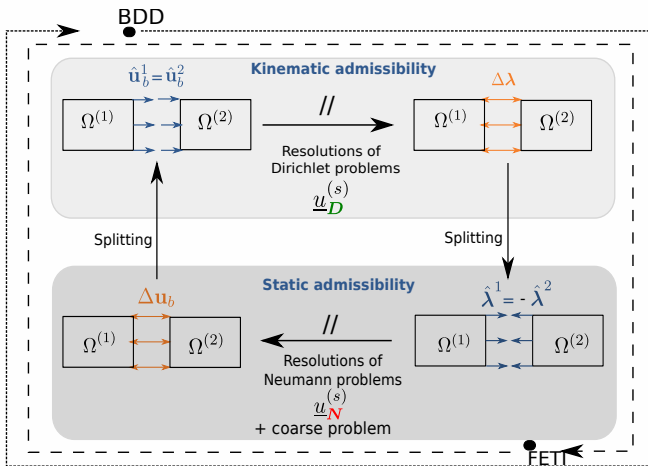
BDD

Kinematic admissibility

$\hat{\mathbf{u}}_b^1 = \hat{\mathbf{u}}_b^2$

$\Omega^{(1)}$ $\Omega^{(2)}$

//

Resolutions of Dirichlet problems

$\underline{u}_{\boldsymbol{D}}^{(s)}$

$\Delta\boldsymbol{\lambda}$

$\Omega^{(1)}$ $\Omega^{(2)}$

Splitting

Splitting

Static admissibility

$\Delta\mathbf{u}_b$

$\Omega^{(1)}$ $\Omega^{(2)}$

//

Resolutions of Neumann problems

$\underline{u}_{\boldsymbol{N}}^{(s)}$

+ coarse problem

$\hat{\boldsymbol{\lambda}}^1 = - \hat{\boldsymbol{\lambda}}^2$

$\Omega^{(1)}$ $\Omega^{(2)}$

FETI